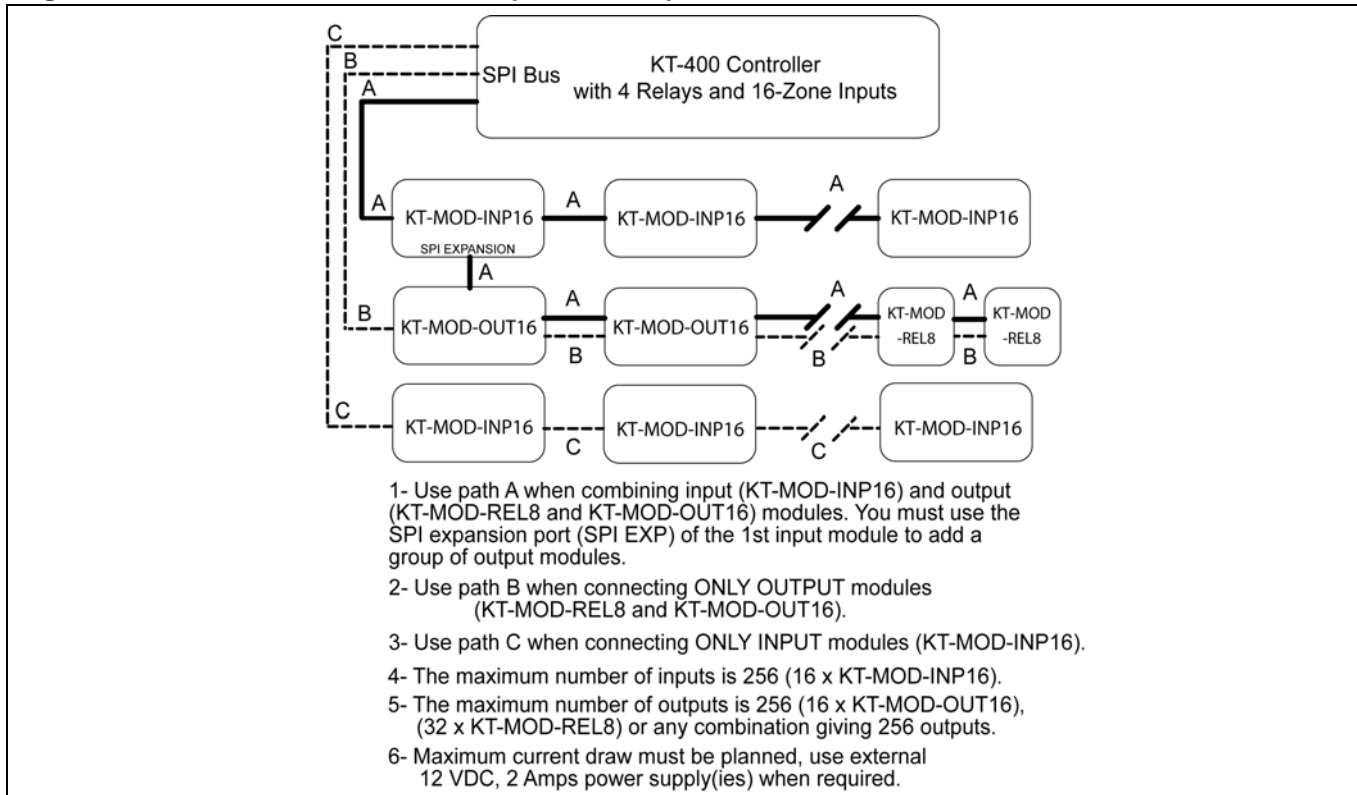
C

B

SPI Bus

A

KT-400 Controller
with 4 Relays and 16-Zone Inputs

A

KT-MOD-INP16

SPI EXPANSION

A

KT-MOD-INP16

A

KT-MOD-INP16

A

B

KT-MOD-OUT16

A

B

KT-MOD-OUT16

A

B

KT-MOD -REL8

A

B

KT-MOD -REL8

C

KT-MOD-INP16

C

KT-MOD-INP16

C

KT-MOD-INP16

1- Use path A when combining input (KT-MOD-INP16) and output (KT-MOD-REL8 and KT-MOD-OUT16) modules. You must use the SPI expansion port (SPI EXP) of the 1st input module to add a group of output modules.

2- Use path B when connecting ONLY OUTPUT modules (KT-MOD-REL8 and KT-MOD-OUT16).

3- Use path C when connecting ONLY INPUT modules (KT-MOD-INP16).

4- The maximum number of inputs is 256 (16 x KT-MOD-INP16).

5- The maximum number of outputs is 256 (16 x KT-MOD-OUT16), (32 x KT-MOD-REL8) or any combination giving 256 outputs.

6- Maximum current draw must be planned, use external 12 VDC, 2 Amps power supply(ies) when required.